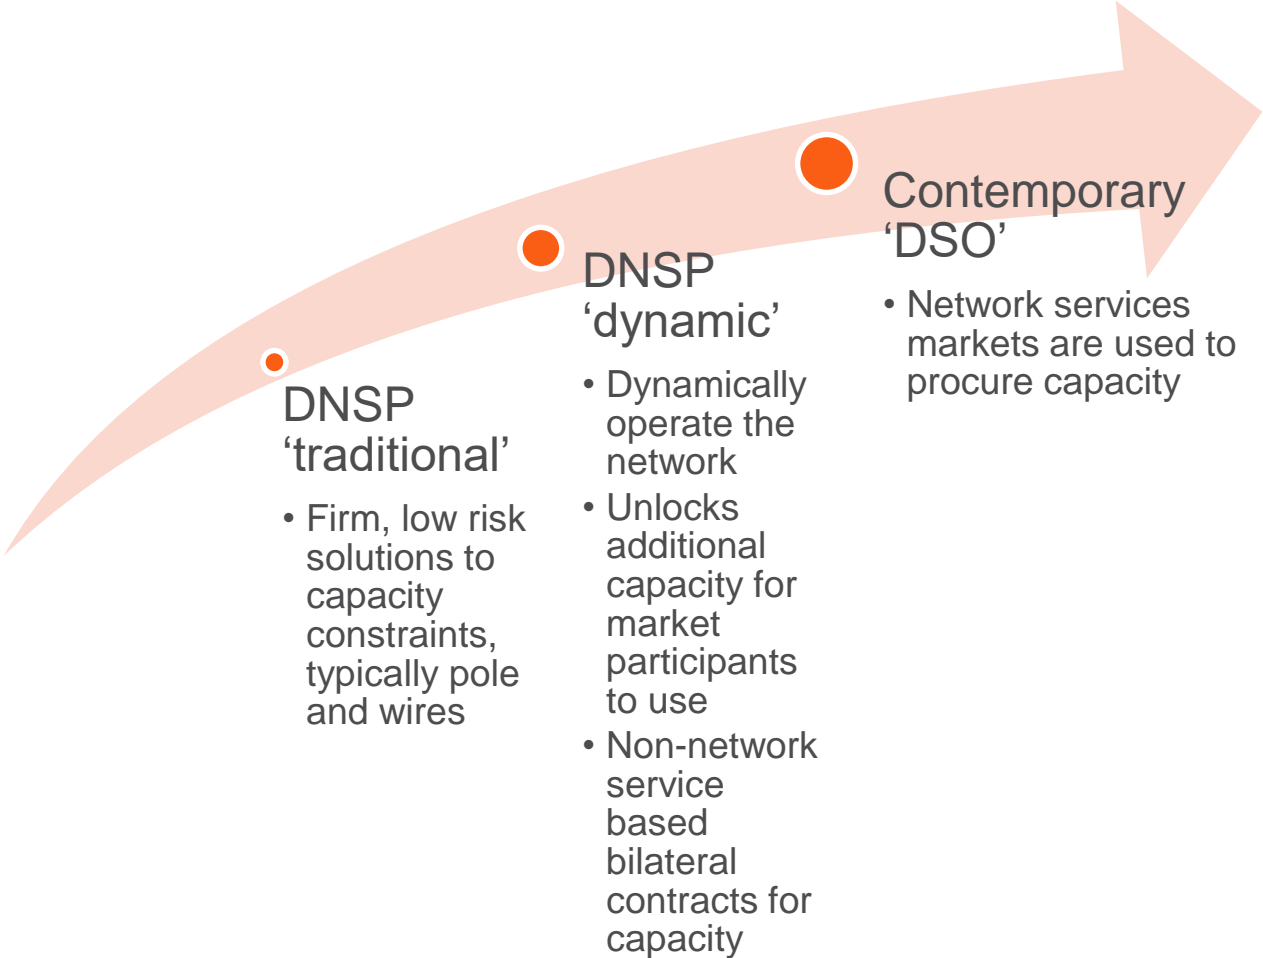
DNSP ‘traditional’

• Firm, low risk solutions to capacity constraints, typically pole and wires

DNSP ‘dynamic’

• Dynamically operate the network
• Unlocks additional capacity for market participants to use
• Non-network service based bilateral contracts for capacity

Contemporary ‘DSO’

• Network services markets are used to procure capacity